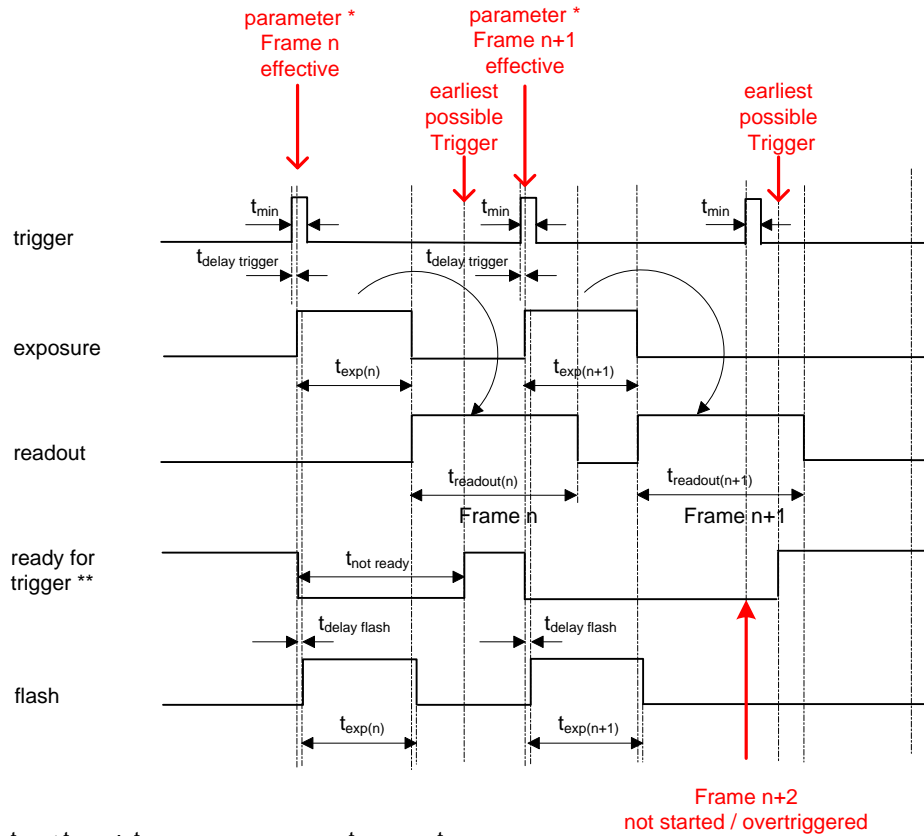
parameter * Frame n effective

parameter * Frame n+1 effective

earliest possible Trigger

earliest possible Trigger

$t_{min}$

$t_{min}$

$t_{min}$

trigger

$t_{delay\ trigger}$

$t_{delay\ trigger}$

exposure

$t_{exp(n)}$

$t_{exp(n+1)}$

readout

$t_{readout(n)}$

$t_{readout(n+1)}$

Frame n

Frame n+1

ready for trigger **

$t_{not\ ready}$

$t_{delay\ flash}$

$t_{delay\ flash}$

flash

$t_{exp(n)}$

$t_{exp(n+1)}$

Frame n+2 not started / overtriggered